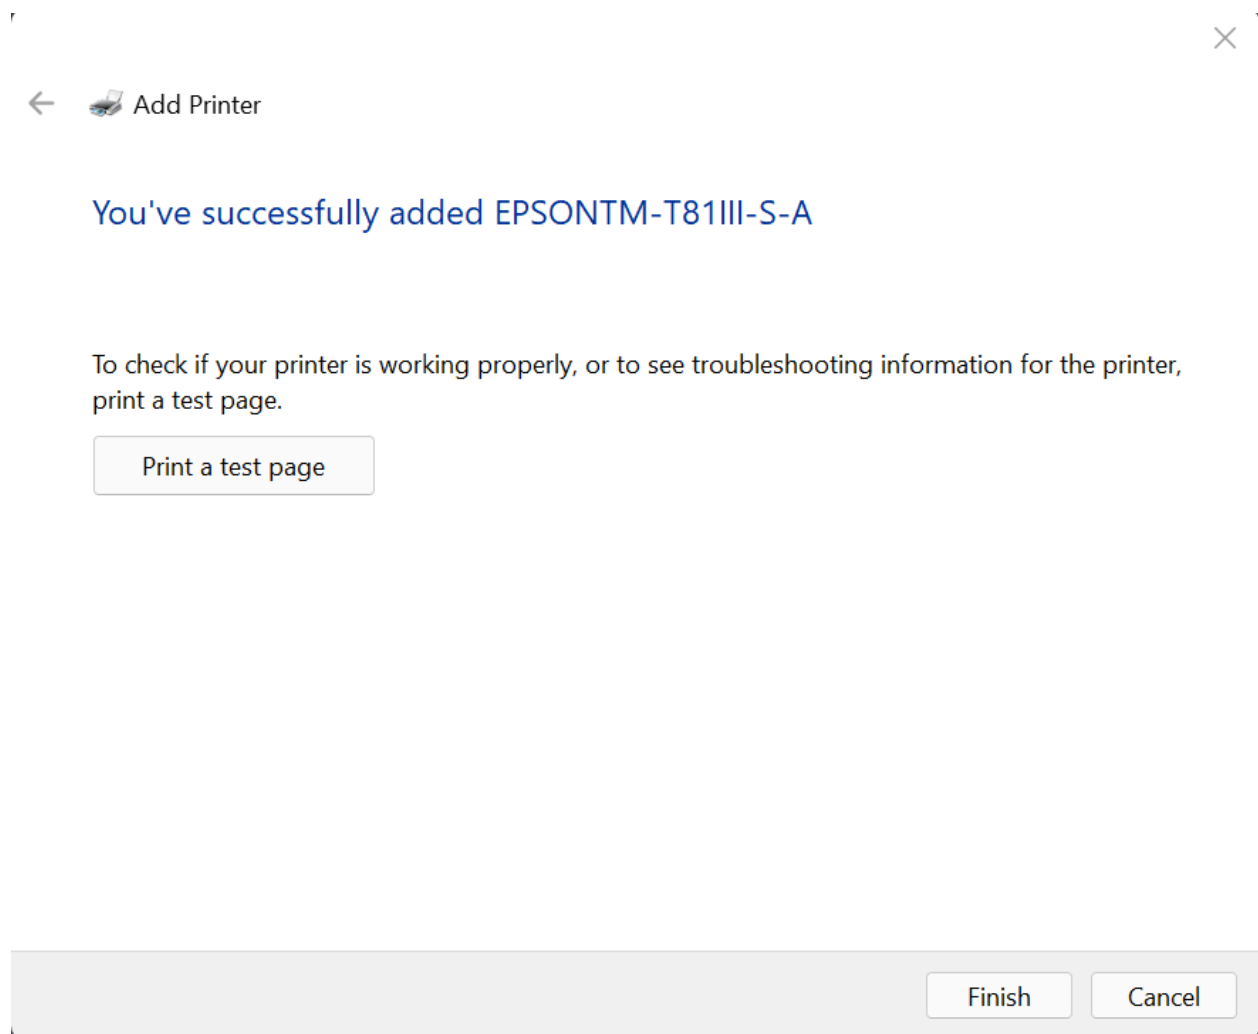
Add Printer

You've successfully added EPSONTM-T81III-S-A

To check if your printer is working properly, or to see troubleshooting information for the printer, print a test page.

Print a test page

Finish

Cancel